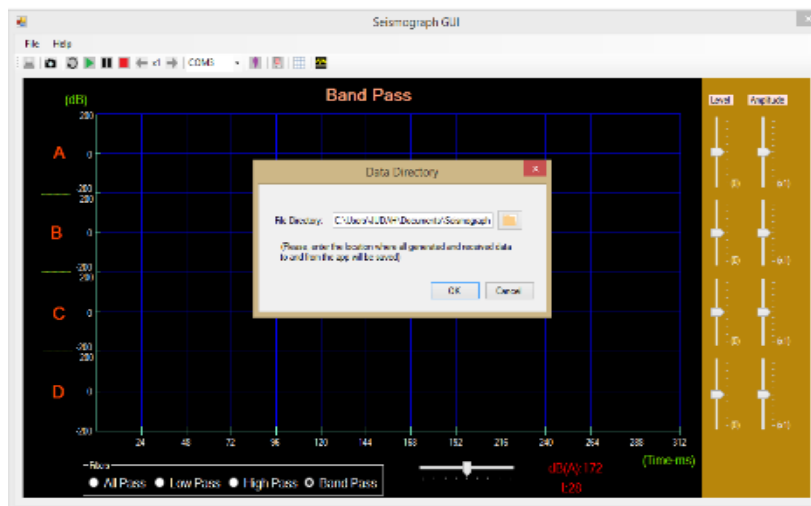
Seismograph GUI

File Help

x1 COM3

(dB) Band Pass

200
A 0
-200
200
B 0
-200
200
C 0
-200
D 0
-200

24 48 72 96 120 144 168 192 216 240 264 288 312 (Time-ms)

Level Amplitude

Data Directory

File Directory: C:\Users\JUDAH\Documents\Seismograph

(Please, enter the location where all generated and received data to and from the app will be saved)

OK Cancel

Filters
All Pass Low Pass High Pass Band Pass

dB(A):172
1:20